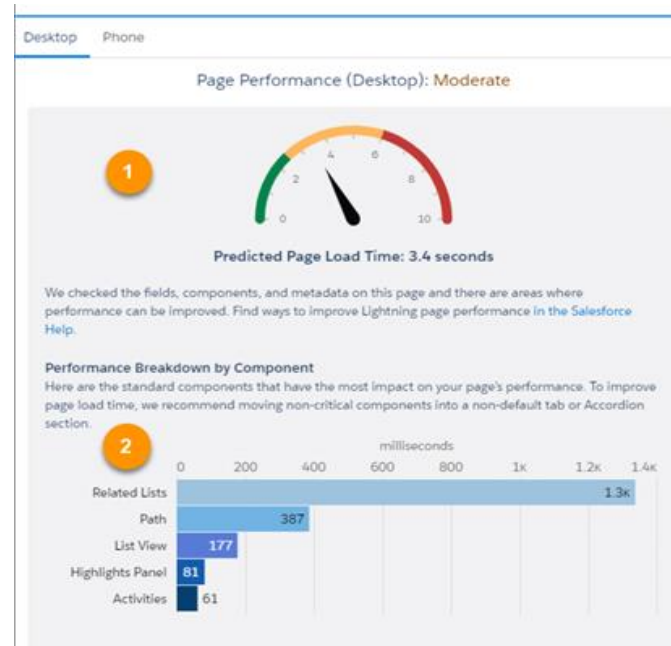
Desktop Phone

Page Performance (Desktop): Moderate

1

0 2 4 6 8 10

Predicted Page Load Time: 3.4 seconds

We checked the fields, components, and metadata on this page and there are areas where performance can be improved. Find ways to improve Lightning page performance in the Salesforce Help.

Performance Breakdown by Component
Here are the standard components that have the most impact on your page's performance. To improve page load time, we recommend moving non-critical components into a non-default tab or Accordion section.

2

milliseconds
0 200 400 600 800 1K 1.2K 1.4K

Related Lists 1.3K
Path 387
List View 177
Highlights Panel 81
Activities 61